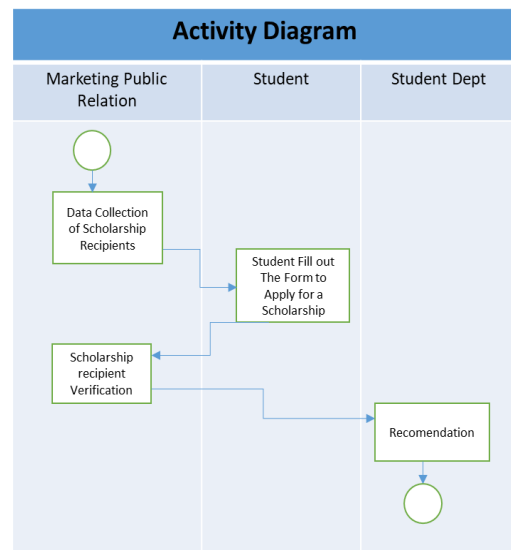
Activity Diagram

Marketing Public Relation

Student

Student Dept

Data Collection of Scholarship Recipients

Student Fill out The Form to Apply for a Scholarship

Scholarship recipient Verification

Recomendation